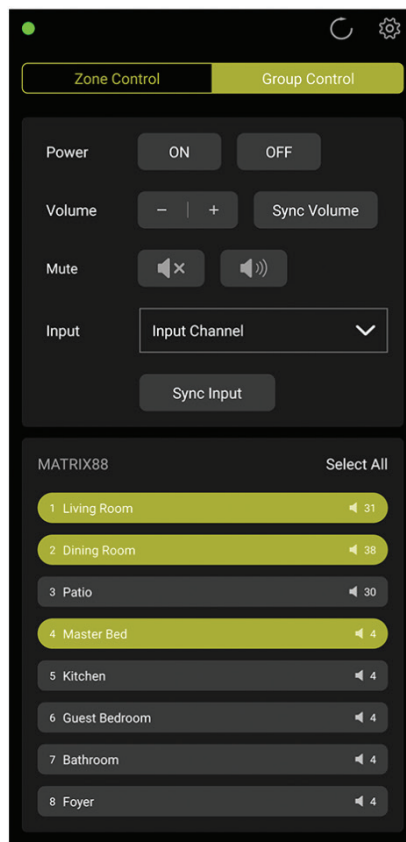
Zone Control | Group Control

Power ON OFF

Volume − + Sync Volume

Mute

Input Input Channel

Sync Input

MATRIX88 Select All

1 Living Room 31

2 Dining Room 38

3 Patio 30

4 Master Bed 4

5 Kitchen 4

6 Guest Bedroom 4

7 Bathroom 4

8 Foyer 4